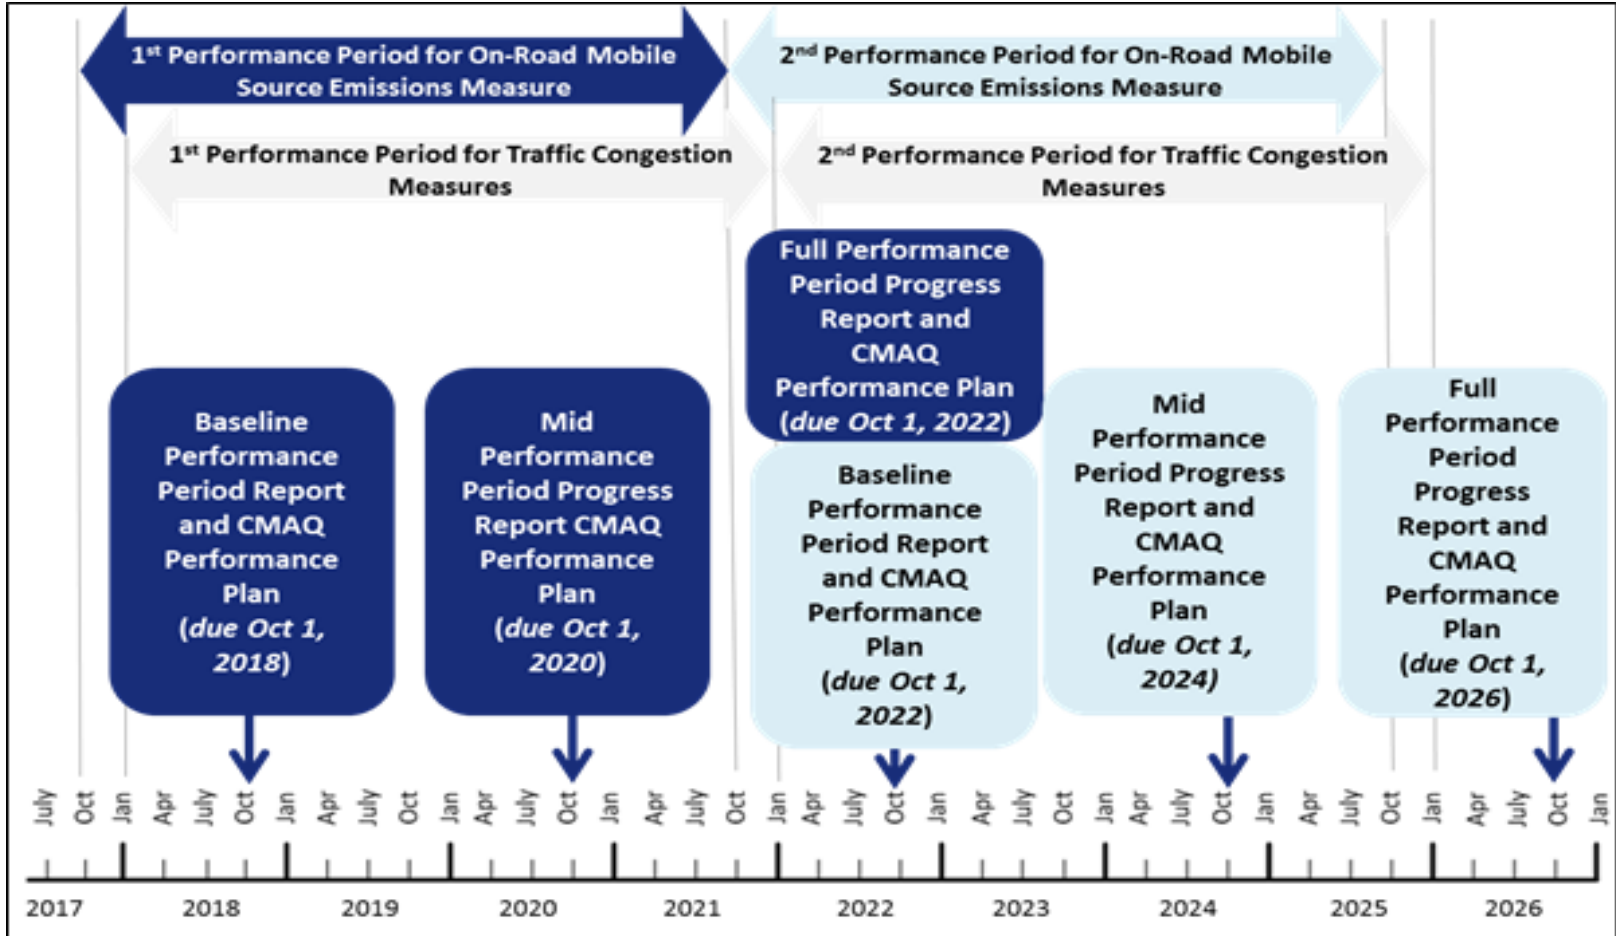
1$^{st}$ Performance Period for On-Road Mobile Source Emissions Measure

2$^{nd}$ Performance Period for On-Road Mobile Source Emissions Measure

1$^{st}$ Performance Period for Traffic Congestion Measures

2$^{nd}$ Performance Period for Traffic Congestion Measures

Full Performance Period Progress Report and CMAQ Performance Plan (due Oct 1, 2022)

Baseline Performance Period Report and CMAQ Performance Plan (due Oct 1, 2018)

Mid Performance Period Progress Report CMAQ Performance Plan (due Oct 1, 2020)

Baseline Performance Period Report and CMAQ Performance Plan (due Oct 1, 2022)

Mid Performance Period Progress Report and CMAQ Performance Plan (due Oct 1, 2024)

Full Performance Period Progress Report and CMAQ Performance Plan (due Oct 1, 2026)

July Oct Jan Apr July Oct Jan Apr July Oct Jan Apr July Oct Jan Apr July Oct Jan Apr July Oct Jan Apr July Oct Jan Apr July Oct Jan Apr July Oct Jan Apr July Oct Jan

2017 2018 2019 2020 2021 2022 2023 2024 2025 2026